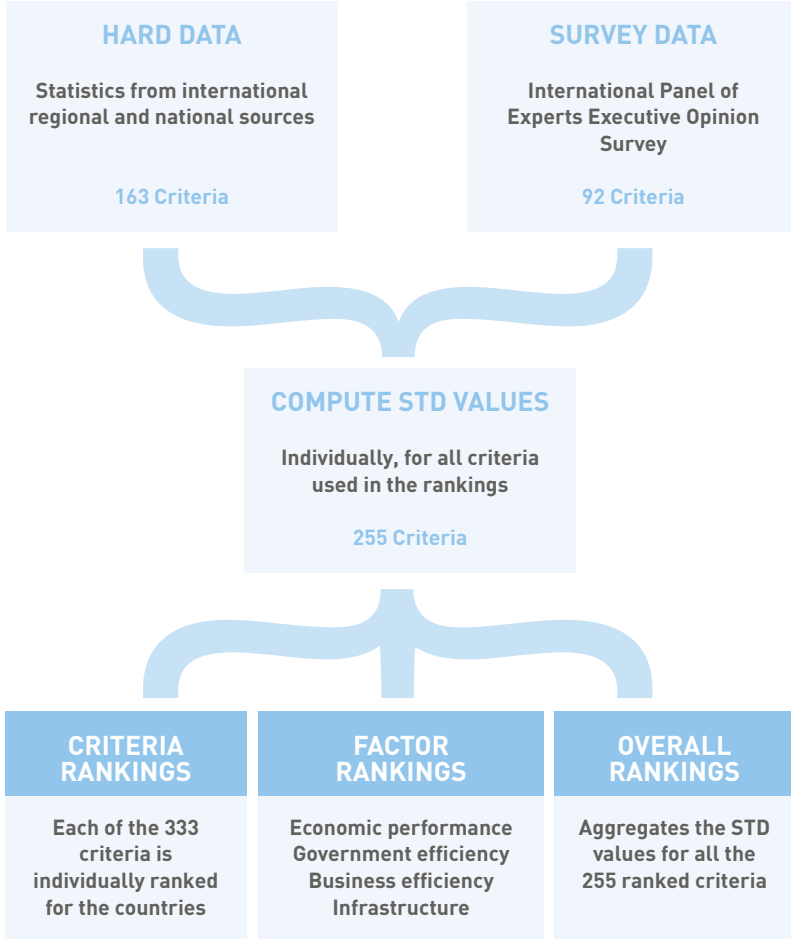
HARD DATA

Statistics from international regional and national sources

163 Criteria

SURVEY DATA

International Panel of Experts Executive Opinion Survey

92 Criteria

COMPUTE STD VALUES

Individually, for all criteria used in the rankings

255 Criteria

CRITERIA RANKINGS

Each of the 333 criteria is individually ranked for the countries

FACTOR RANKINGS

Economic performance
Government efficiency
Business efficiency
Infrastructure

OVERALL RANKINGS

Aggregates the STD values for all the 255 ranked criteria